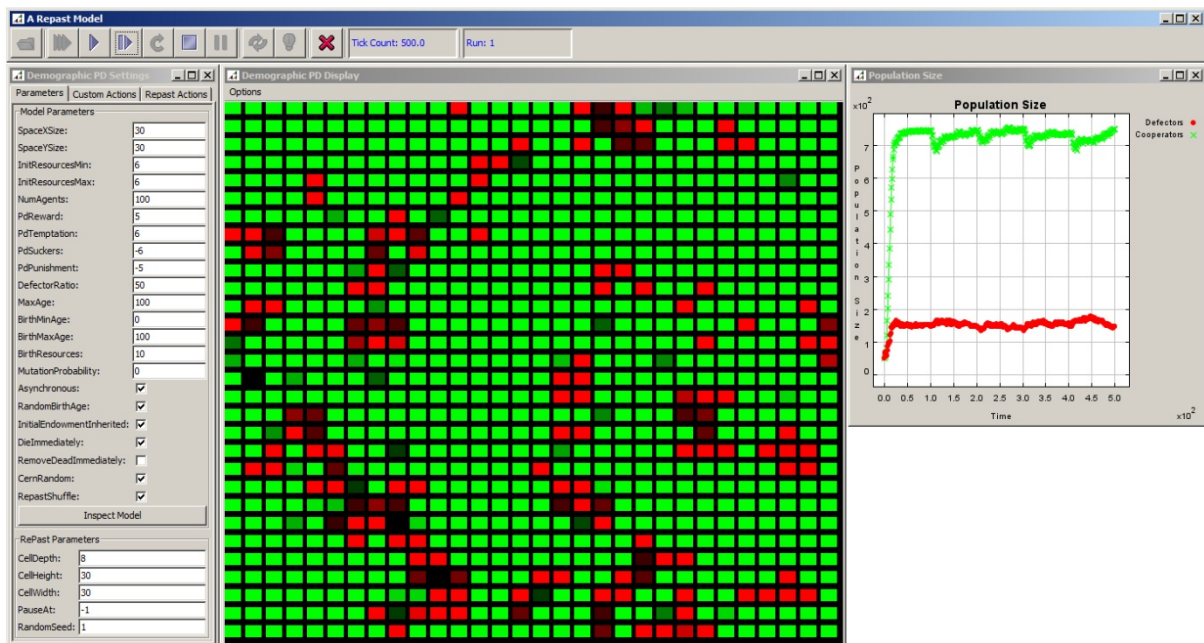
A Repast Model

Tick Count: 500.0

Run: 1

Demographic PD Settings

Parameters | Custom Actions | Repast Actions

Model Parameters

| | |
|---|---|
| SpaceXSize: | 30 |
| SpaceYSize: | 30 |
| InitResourcesMin: | 6 |
| InitResourcesMax: | 6 |
| NumAgents: | 100 |
| PdReward: | 5 |
| PdTemptation: | 6 |
| PdSuckers: | -6 |
| PdPunishment: | -5 |
| DefectorRatio: | 50 |
| MaxAge: | 100 |
| BirthMinAge: | 0 |
| BirthMaxAge: | 100 |
| BirthResources: | 10 |
| MutationProbability: | 0 |
| Asynchronous: | ☑ |
| RandomBirthAge: | ☑ |
| InitialEndowmentInherited: | ☑ |
| DieImmediately: | ☑ |
| RemoveDeadImmediately: | ☐ |
| CernRandom: | ☑ |
| RepastShuffle: | ☑ |

Inspect Model

RePast Parameters

| | |
|---|---|
| CellDepth: | 8 |
| CellHeight: | 30 |
| CellWidth: | 30 |
| PauseAt: | -1 |
| RandomSeed: | 1 |

Demographic PD Display

Options

Population Size

$\times10^2$

Population Size

Defectors
Cooperators

Population Size

7
6
5
4
3
2
1
0

0.0 0.5 1.0 1.5 2.0 2.5 3.0 3.5 4.0 4.5 5.0

Time

$\times10^2$